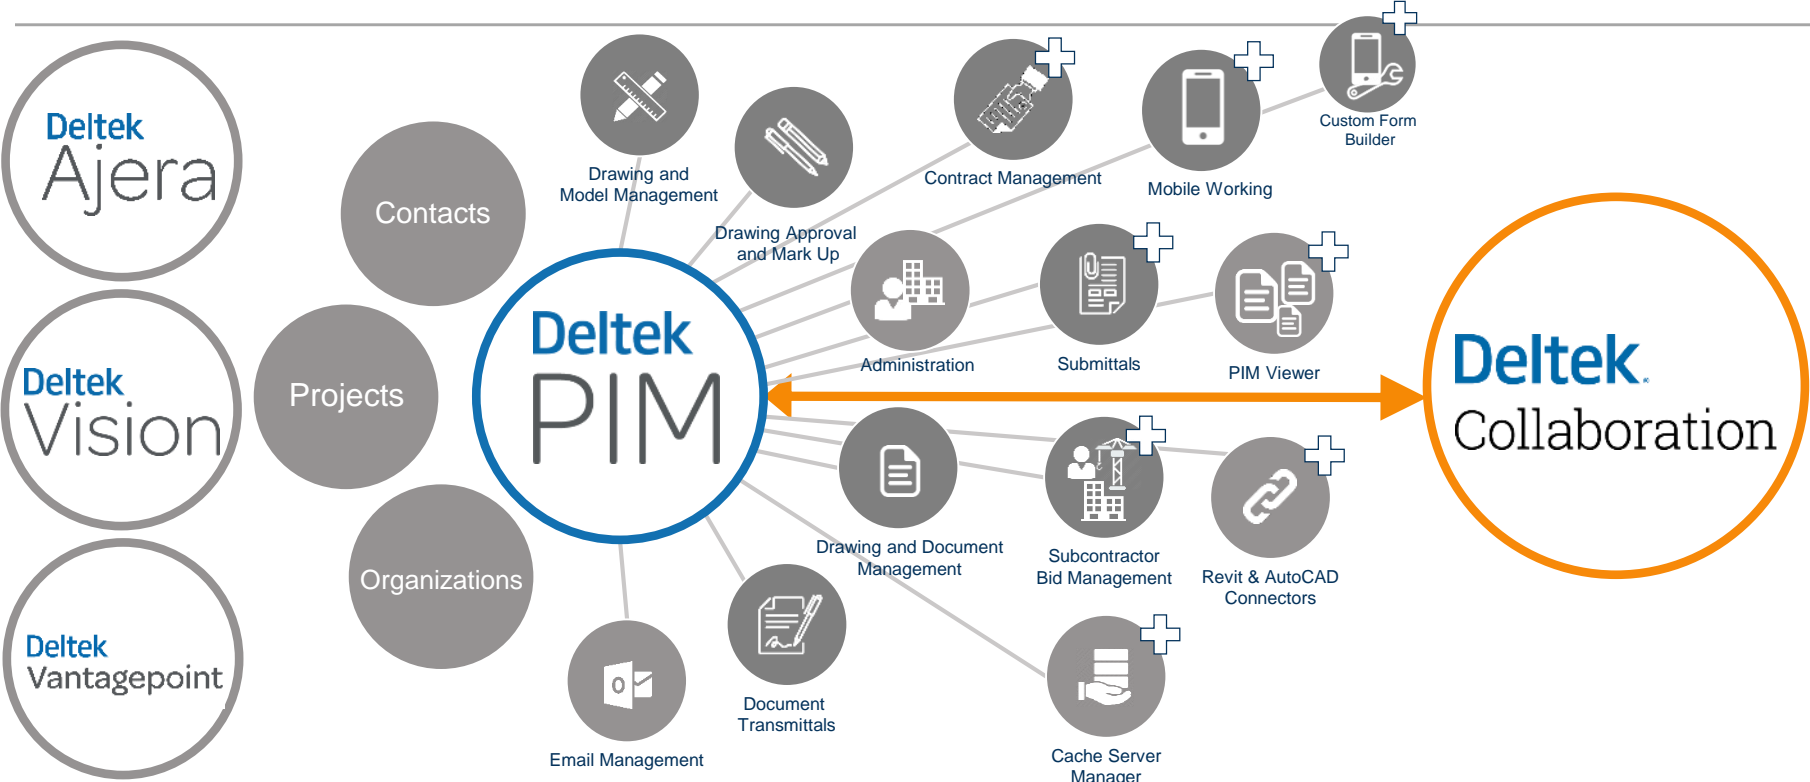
Deltek Ajera

Deltek Vision

Deltek Vantagepoint

Contacts

Projects

Organizations

Deltek PIM

Drawing and Model Management

Drawing Approval and Mark Up

Contract Management

Mobile Working

Custom Form Builder

Administration

Submittals

PIM Viewer

Deltek Collaboration

Drawing and Document Management

Subcontractor Bid Management

Revit & AutoCAD Connectors

Email Management

Document Transmittals

Cache Server Manager